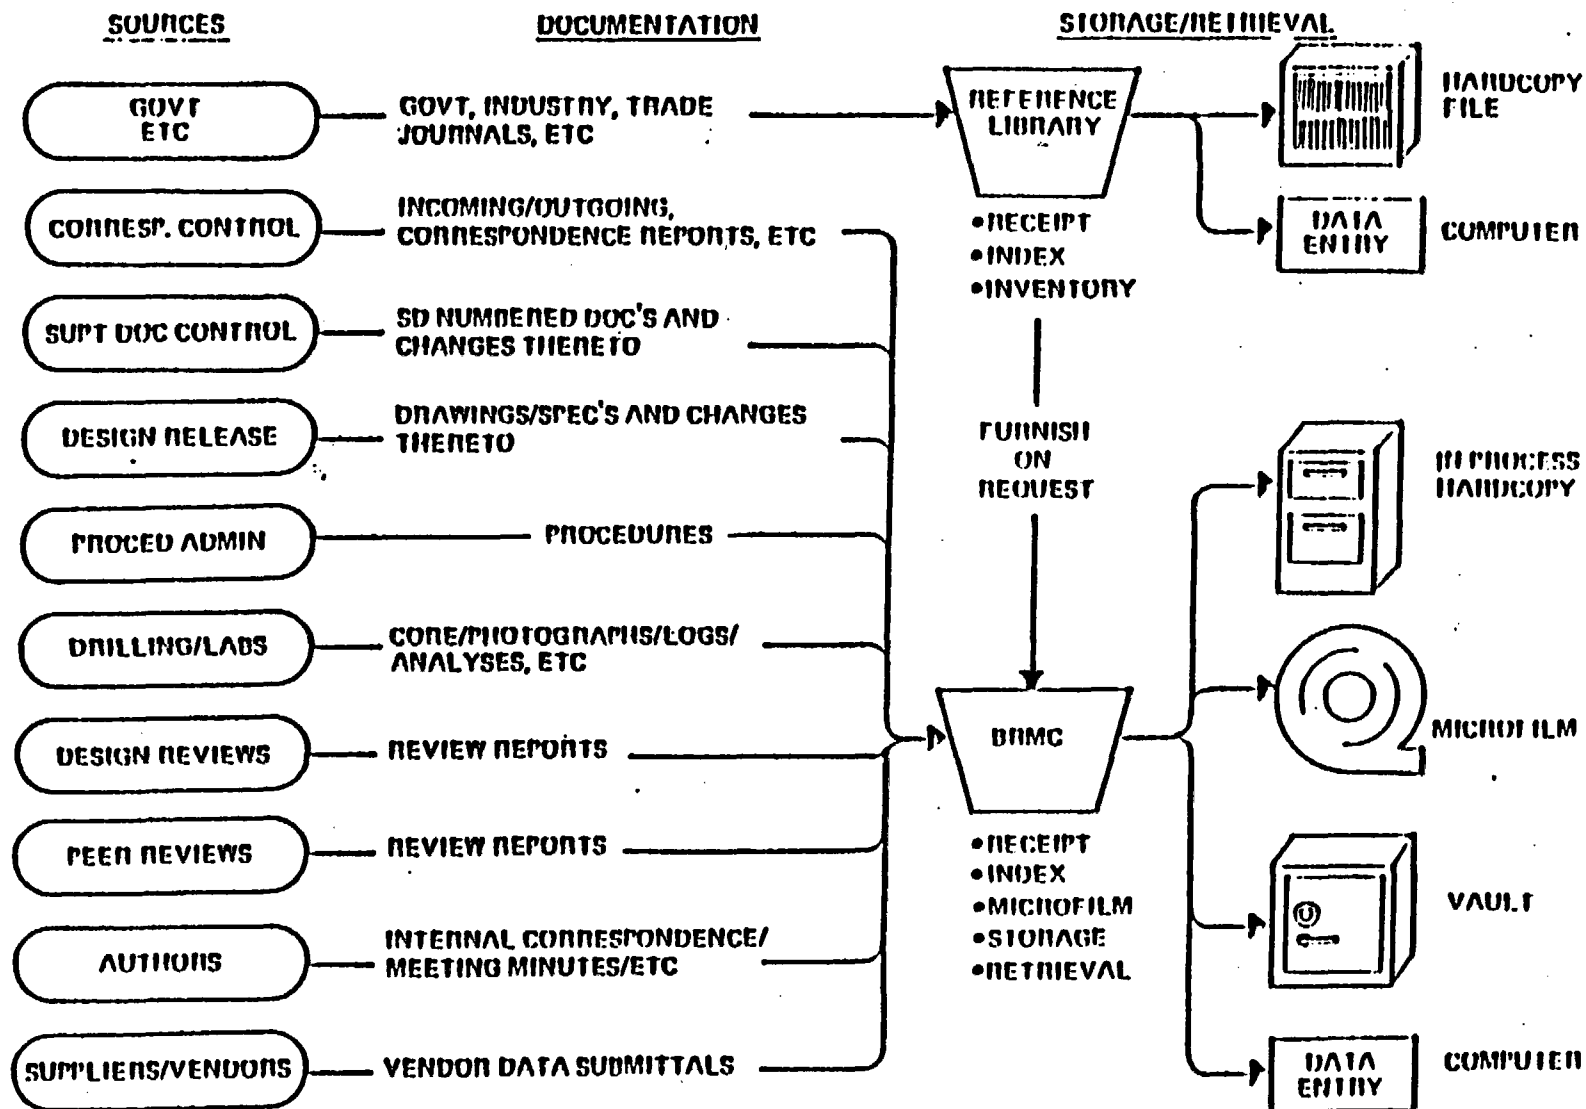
SOURCES

DOCUMENTATION

STORAGE/RETRIEVAL

GOVT ETC

GOVT, INDUSTRY, TRADE JOURNALS, ETC

REFERENCE LIBRARY

HARDCOPY FILE

DATA ENTRY

COMPUTER

CORRESP. CONTROL

INCOMING/OUTGOING, CORRESPONDENCE REPORTS, ETC

•RECEIPT
•INDEX
•INVENTORY

SUPT DOC CONTROL

SD NUMBERED DOC'S AND CHANGES THERETO

DESIGN RELEASE

DRAWINGS/SPEC'S AND CHANGES THERETO

FURNISH ON REQUEST

IN PROCESS HARDCOPY

PROCED ADMIN

PROCEDURES

DRILLING/LABS

CORE/PHOTOGRAPHS/LOGS/ ANALYSES, ETC

DESIGN REVIEWS

REVIEW REPORTS

BRMC

MICROFILM

PEER REVIEWS

REVIEW REPORTS

•RECEIPT
•INDEX
•MICROFILM
•STORAGE
•RETRIEVAL

VAULT

AUTHORS

INTERNAL CORRESPONDENCE/ MEETING MINUTES/ETC

SUPPLIERS/VENDORS

VENDOR DATA SUBMITTALS

DATA ENTRY

COMPUTER